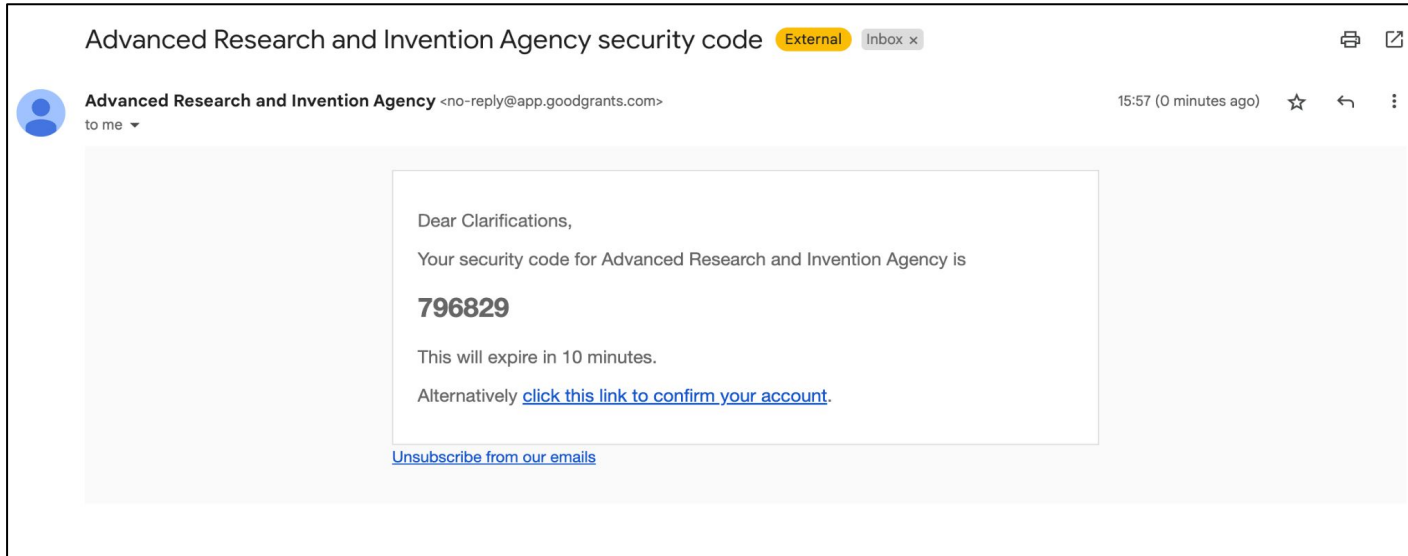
Advanced Research and Invention Agency security code External Inbox ×

Advanced Research and Invention Agency <no-reply@app.goodgrants.com>
to me

15:57 (0 minutes ago)

Dear Clarifications,

Your security code for Advanced Research and Invention Agency is

796829

This will expire in 10 minutes.

Alternatively click this link to confirm your account.

Unsubscribe from our emails